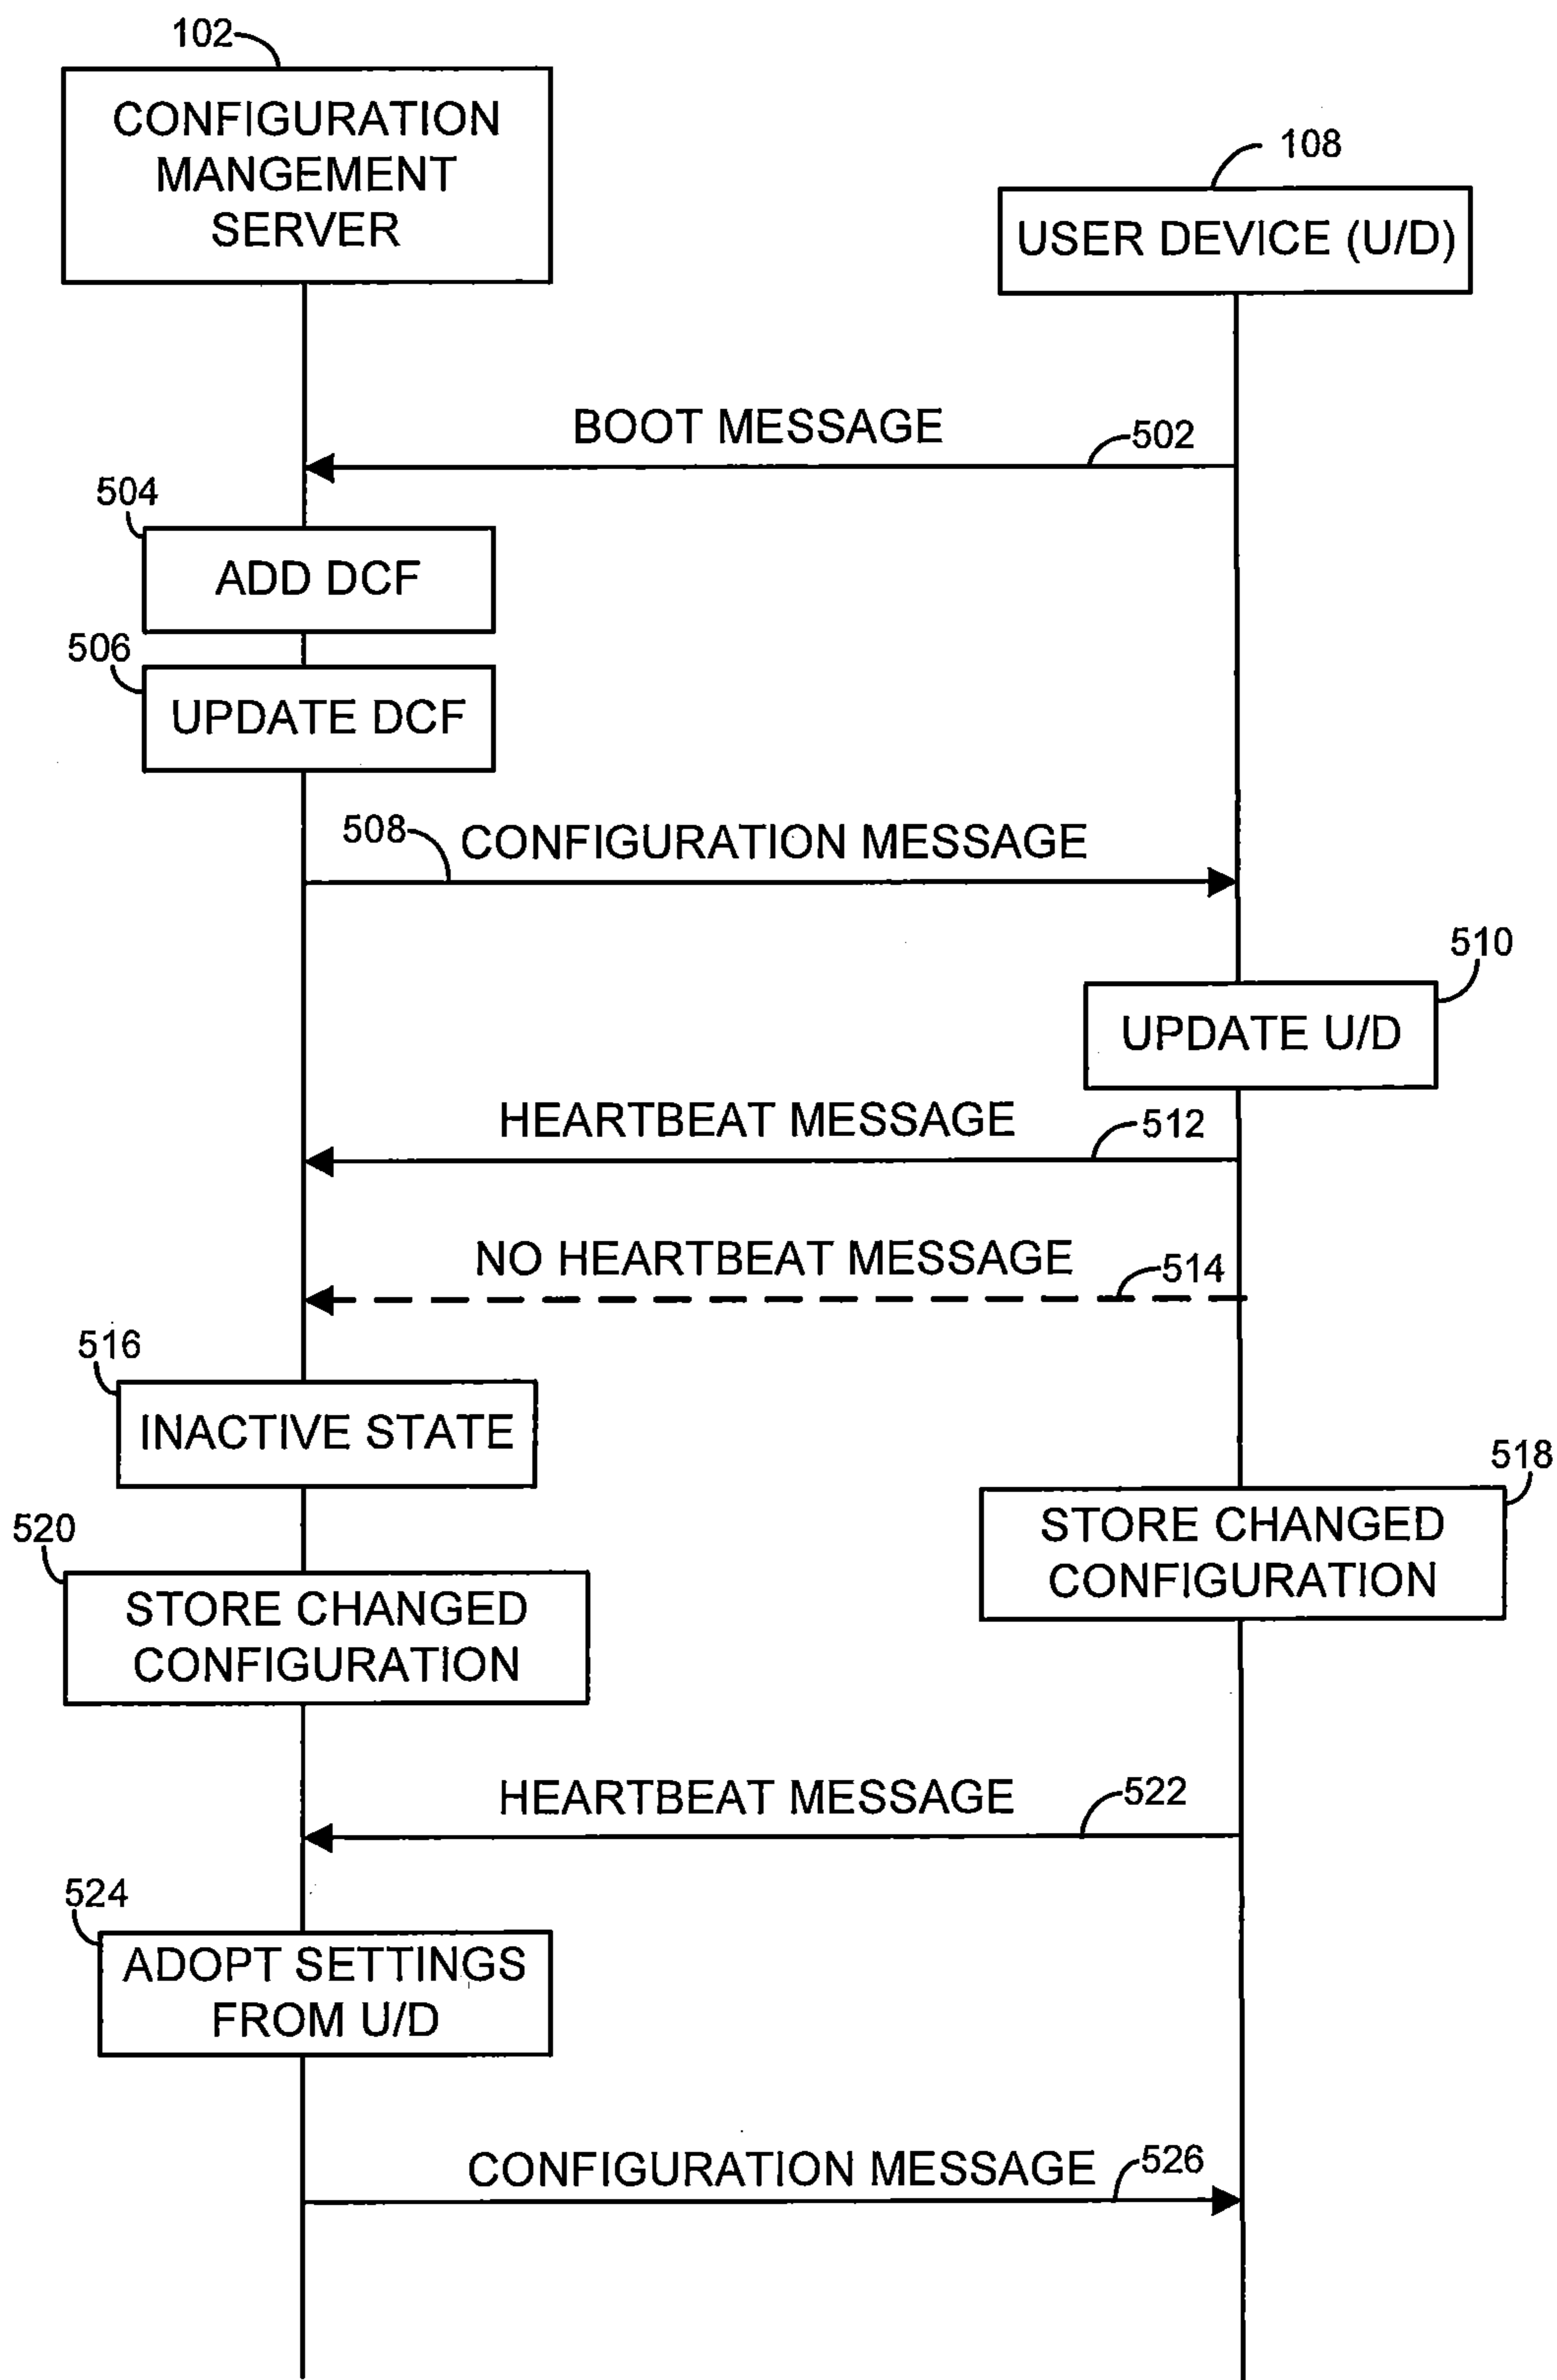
102

CONFIGURATION MANGEMENT SERVER

108

USER DEVICE (U/D)

BOOT MESSAGE

502

504

ADD DCF

506

UPDATE DCF

508

CONFIGURATION MESSAGE

510

UPDATE U/D

HEARTBEAT MESSAGE

512

NO HEARTBEAT MESSAGE

514

516

INACTIVE STATE

518

STORE CHANGED CONFIGURATION

520

STORE CHANGED CONFIGURATION

HEARTBEAT MESSAGE

522

524

ADOPT SETTINGS FROM U/D

CONFIGURATION MESSAGE

526